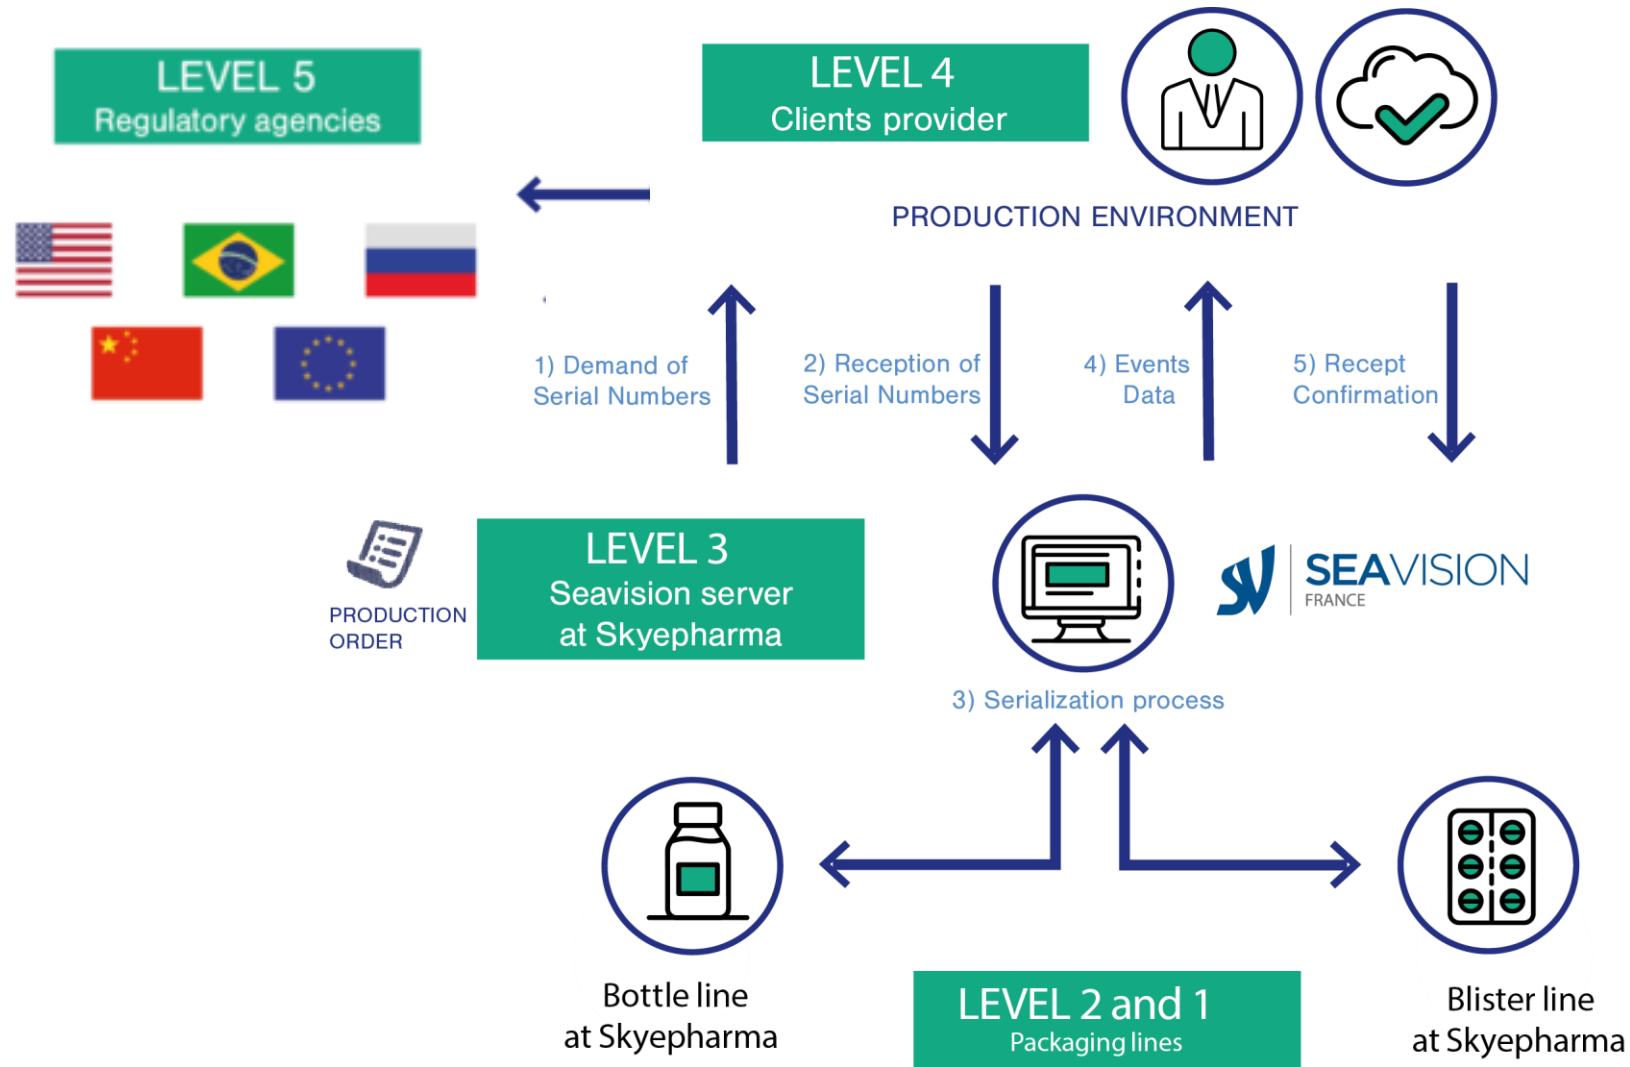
LEVEL 5
Regulatory agencies

LEVEL 4
Clients provider

PRODUCTION ENVIRONMENT

1) Demand of Serial Numbers

2) Reception of Serial Numbers

4) Events Data

5) Recept Confirmation

PRODUCTION ORDER

LEVEL 3
Seavision server at Skyepharma

SEAVISION
FRANCE

3) Serialization process

Bottle line at Skyepharma

LEVEL 2 and 1
Packaging lines

Blister line at Skyepharma